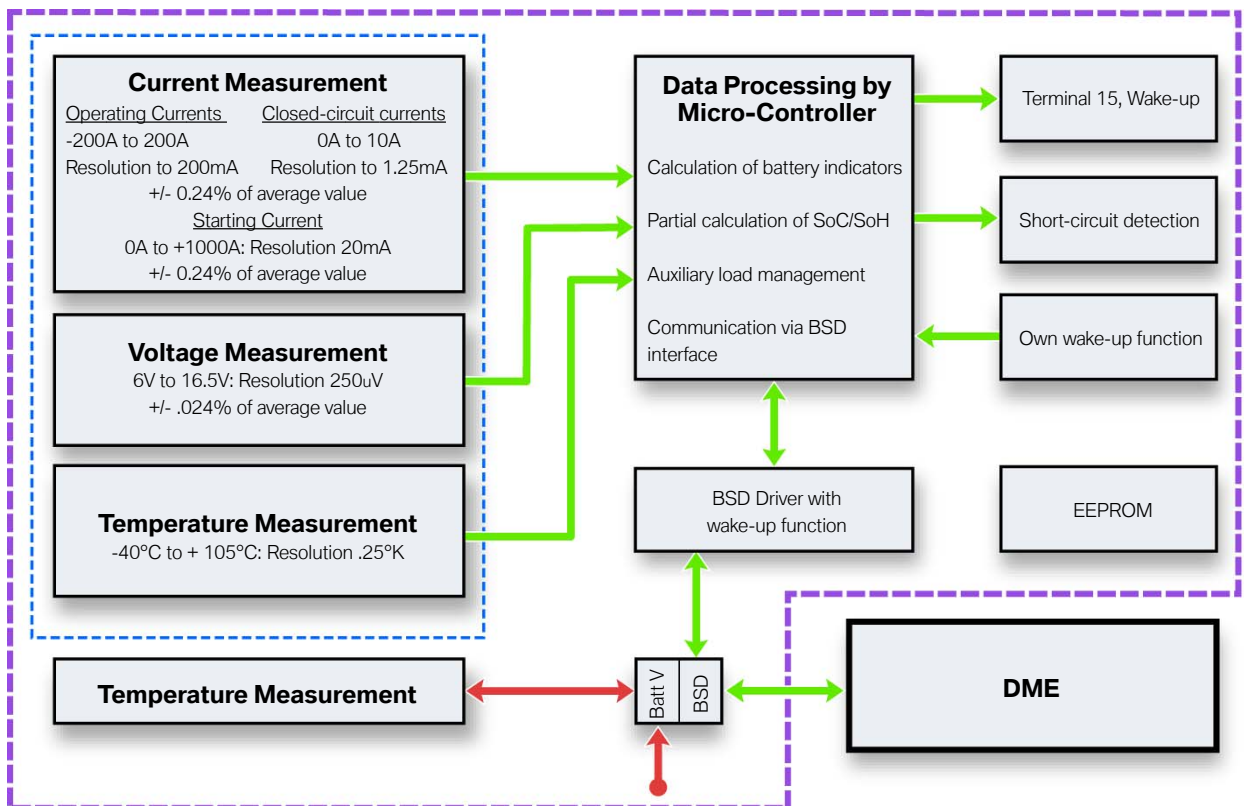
Current Measurement

Operating Currents
-200A to 200A
Resolution to 200mA

Closed-circuit currents
0A to 10A
Resolution to 1.25mA

+/- 0.24% of average value

Starting Current
0A to +1000A: Resolution 20mA
+/- 0.24% of average value

Voltage Measurement
6V to 16.5V: Resolution 250uV
+/- .024% of average value

Temperature Measurement
-40°C to + 105°C: Resolution .25°K

Data Processing by Micro-Controller

Calculation of battery indicators

Partial calculation of SoC/SoH

Auxiliary load management

Communication via BSD interface

Terminal 15, Wake-up

Short-circuit detection

Own wake-up function

BSD Driver with wake-up function

EEPROM

Temperature Measurement

Batt V

BSD

DME